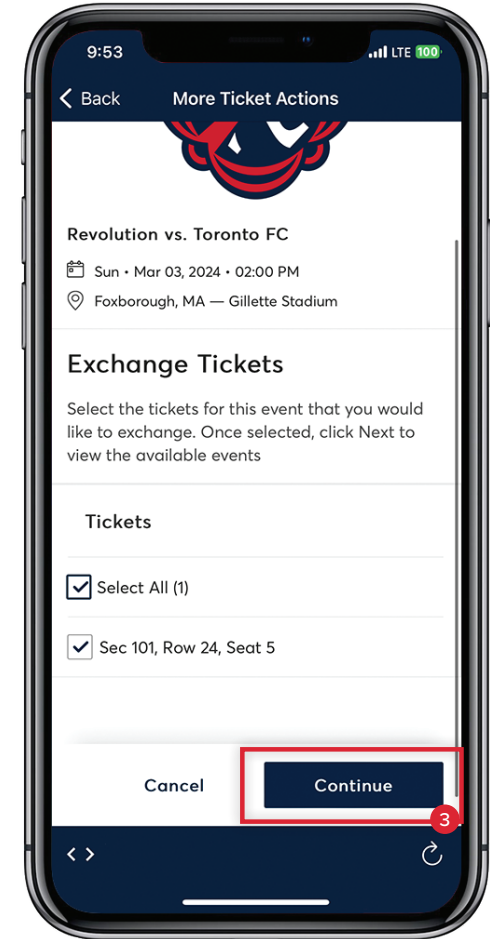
9:53
LTE 100

Back
More Ticket Actions

Revolution vs. Toronto FC

Sun • Mar 03, 2024 • 02:00 PM

Foxborough, MA — Gillette Stadium

Exchange Tickets

Select the tickets for this event that you would like to exchange. Once selected, click Next to view the available events

Tickets

Select All (1)

Sec 101, Row 24, Seat 5

Cancel

Continue

3

< >